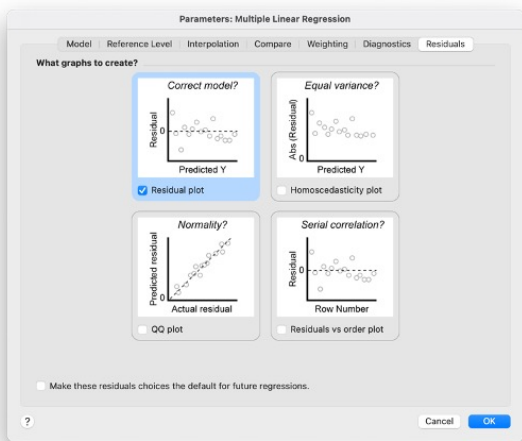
Parameters: Multiple Linear Regression

Model | Reference Level | Interpolation | Compare | Weighting | Diagnostics | Residuals

What graphs to create?

Correct model?
Residual
0
Predicted Y
Residual plot

Equal variance?
Abs (Residual)
Predicted Y
Homoscedasticity plot

Normality?
Predicted residual
0
0
Actual residual
QQ plot

Serial correlation?
Residual
0
Row Number
Residuals vs order plot

Make these residuals choices the default for future regressions.

?

Cancel
OK